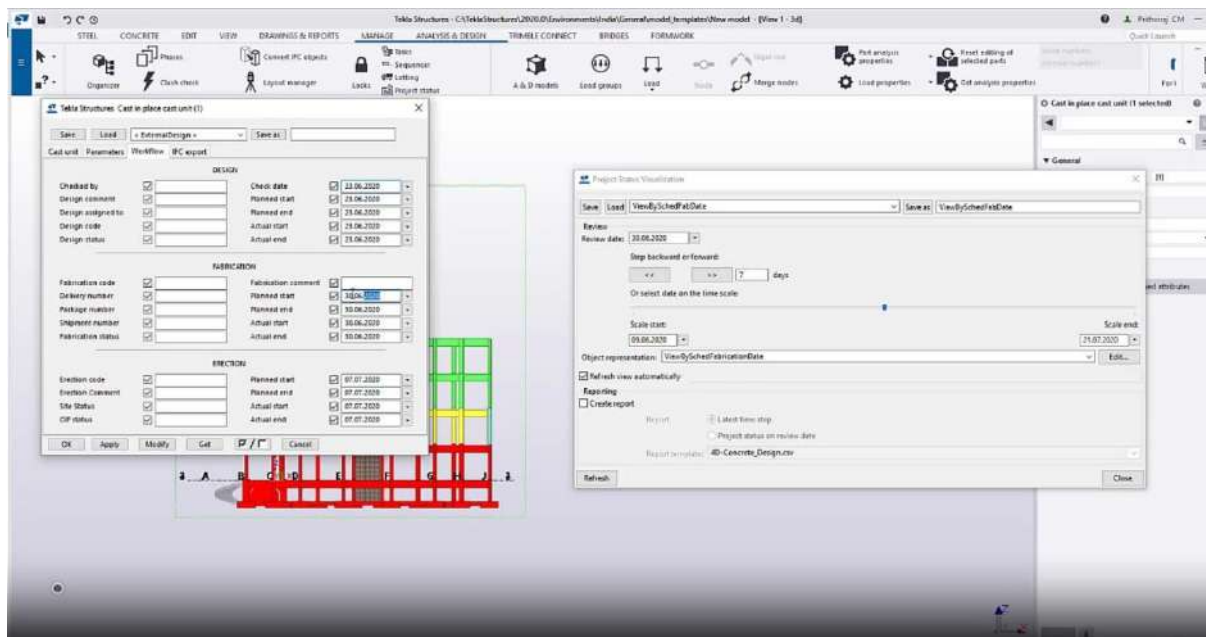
Tekla Structures - C:\TeklaStructures\2020.0\Environments\india\General\model_templates\New model - [View 1 - 3d]

Prithviraj CM

STEEL CONCRETE EDIT VIEW DRAWINGS & REPORTS MANAGE ANALYSIS & DESIGN TRIMBLE CONNECT BRIDGES FORMWORK

Quick Launch

Organizer Phases Clash check Convert IFC objects Layout manager Locks Tasks Sequencer Lotting Project status A & D models Load groups Load Nodes Merge nodes Part analysis properties Load properties Reset editing of selected parts Get analysis properties Fort

Tekla Structures Cast in place cast unit (1)

Save Load <ExternalDesign> Save as

Cast unit Parameters Workflow IFC export

DESIGN

Checked by
Design comment
Design assigned to
Design code
Design status

Check date 22.06.2020
Planned start 23.06.2020
Planned end 25.06.2020
Actual start 23.06.2020
Actual end 25.06.2020

FABRICATION

Fabrication code
Delivery number
Package number
Shipment number
Fabrication status

Fabrication comment
Planned start 30.06.2020
Planned end 30.06.2020
Actual start 30.06.2020
Actual end 30.06.2020

ERECTION

Erection code
Erection Comment
Site Status
CIP status

Planned start 07.07.2020
Planned end 07.07.2020
Actual start 07.07.2020
Actual end 07.07.2020

OK Apply Modify Get Cancel

Project Status Visualization

Save Load ViewBySchedFabDate Save as ViewBySchedFabDate

Review
Review date: 30.06.2020

Step backward or forward:
<< >> 7 days

Or select date on the time scale:

Scale start: 09.06.2020
Scale end: 21.07.2020

Object representation: ViewBySchedFabricationDate Edit...

Refresh view automatically

Reporting
Create report
Report: Latest time step
Project status on review date
Report template: 4D-Concrete_Design.csv

Refresh Close

Cast in place cast unit (1 selected)
General
ed attributes

A B C D E F G H J